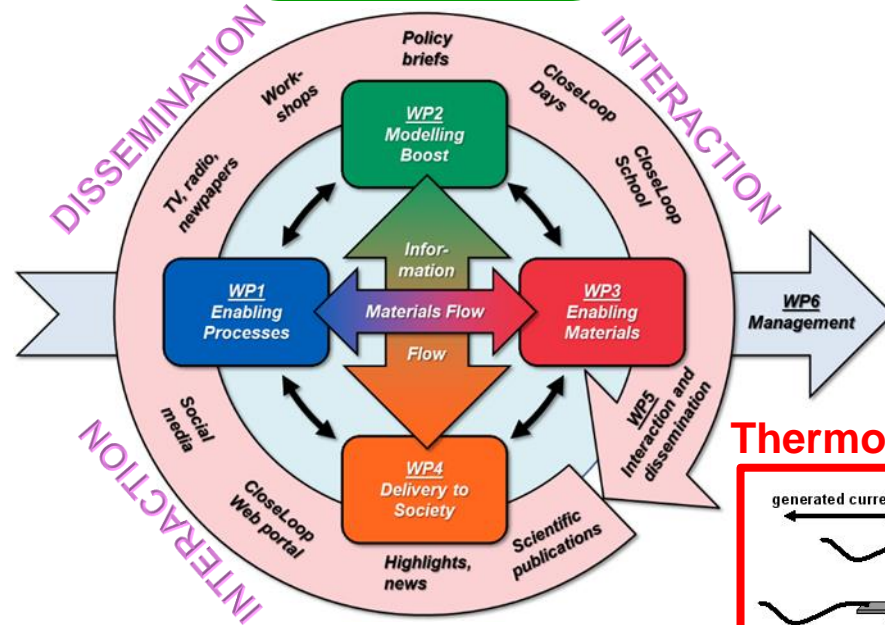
DISSEMINATION

INTERACTION

Policy briefs

Work-shops

CloseLoop Days

TV, radio, newpapers

CloseLoop School

WP2
Modelling Boost

Infor-mation

WP1
Enabling Processes

Materials Flow

WP3
Enabling Materials

WP6
Management

Flow

Social media

WP5
Interaction and dissemination

WP4
Delivery to Society

CloseLoop Web portal

Scientific publications

Highlights, news

INTERACTION

Thermo

generated curre